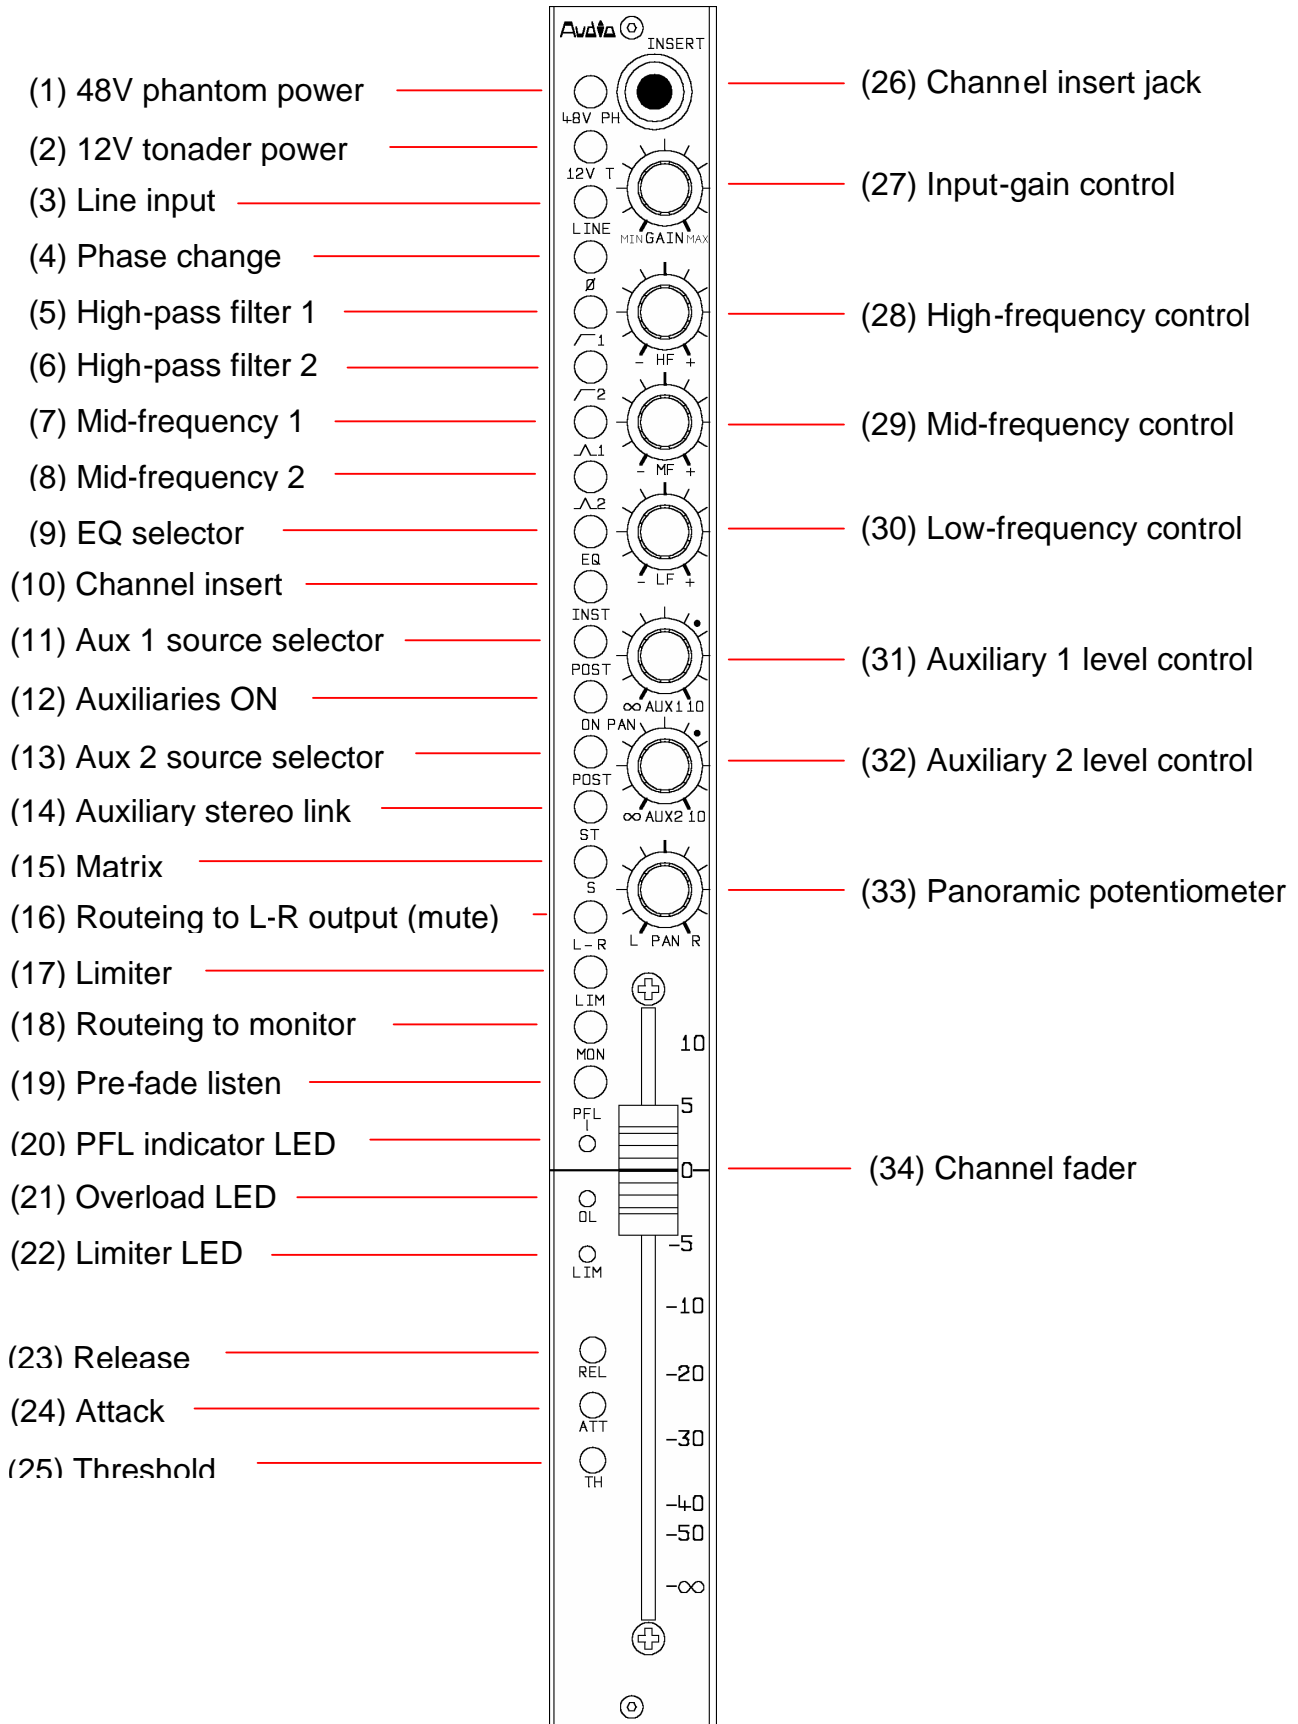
Audio INSERT

(1) 48V phantom power
(2) 12V tonader power
(3) Line input
(4) Phase change
(5) High-pass filter 1
(6) High-pass filter 2
(7) Mid-frequency 1
(8) Mid-frequency 2
(9) EQ selector
(10) Channel insert
(11) Aux 1 source selector
(12) Auxiliaries ON
(13) Aux 2 source selector
(14) Auxiliary stereo link
(15) Matrix
(16) Routeing to L-R output (mute)
(17) Limiter
(18) Routeing to monitor
(19) Pre-fade listen
(20) PFL indicator LED
(21) Overload LED
(22) Limiter LED
(23) Release
(24) Attack
(25) Threshold

48V PH
12V T
LINE
MIN GAIN MAX
Ø
1
- HF +
2
1
- MF +
2
EQ
- LF +
INST
POST
∞ AUX1 10
ON PAN
POST
∞ AUX2 10
ST
S
L PAN R
L-R
LIM
MON
PFL
OL
LIM
REL
ATT
TH

10
5
0
-5
-10
-20
-30
-40
-50
-∞

(26) Channel insert jack
(27) Input-gain control
(28) High-frequency control
(29) Mid-frequency control
(30) Low-frequency control
(31) Auxiliary 1 level control
(32) Auxiliary 2 level control
(33) Panoramic potentiometer
(34) Channel fader